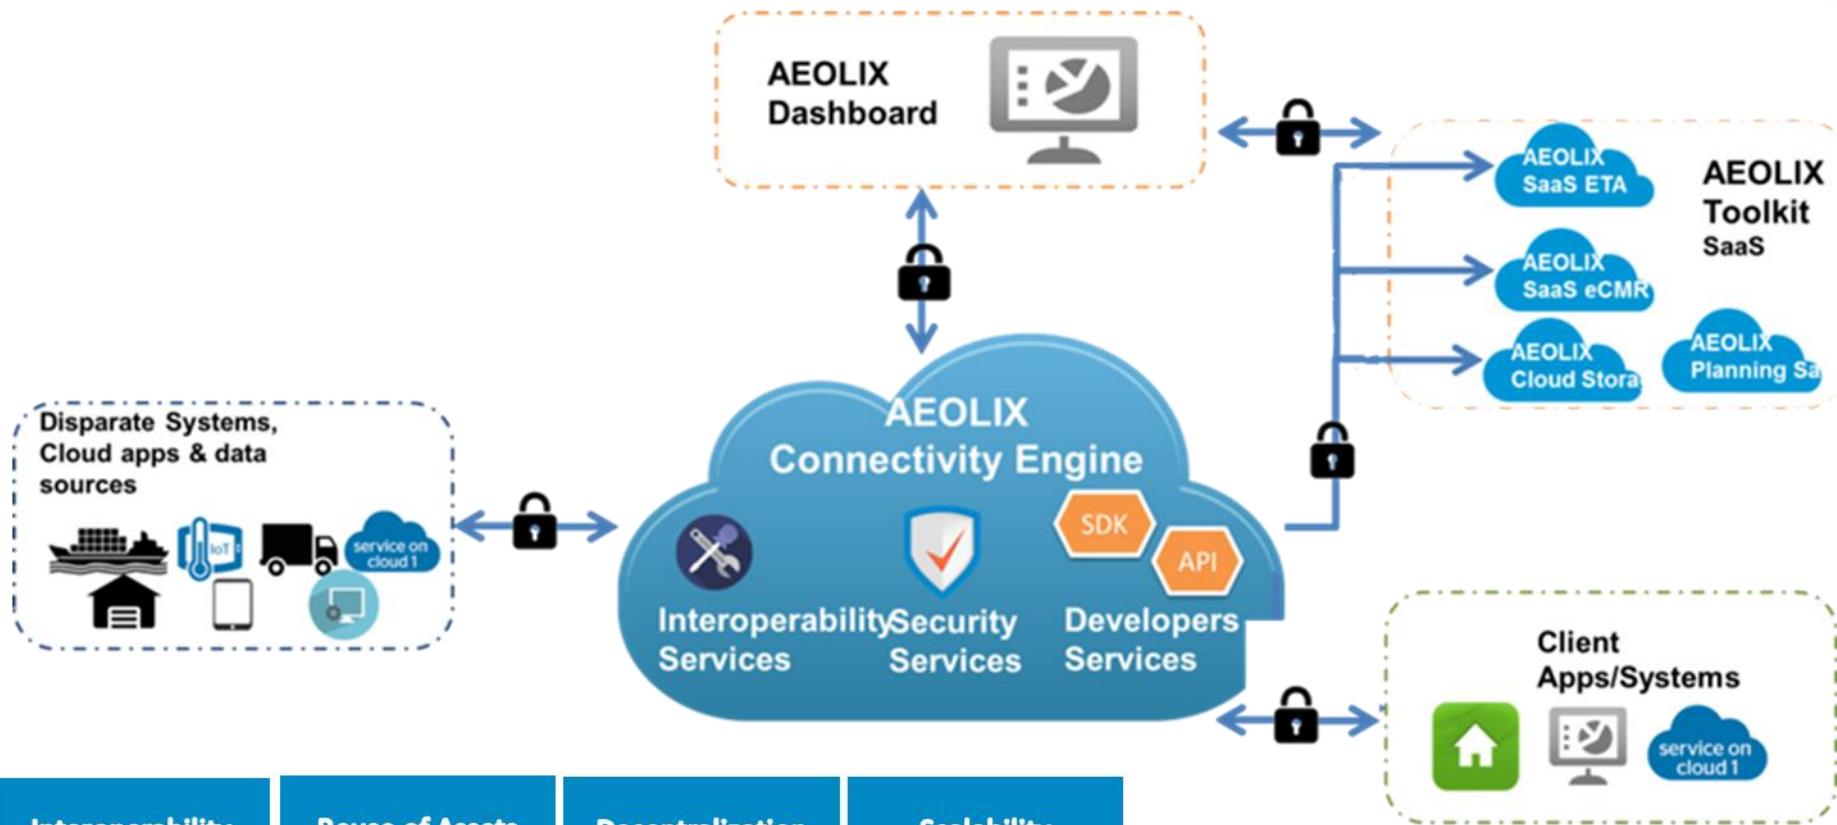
AEOLIX Dashboard

AEOLIX SaaS ETA

AEOLIX SaaS eCMR

AEOLIX Cloud Stora

AEOLIX Planning Sa

AEOLIX Toolkit SaaS

Disparate Systems, Cloud apps & data sources

IoT

service on cloud 1

AEOLIX Connectivity Engine

SDK

API

Interoperability Services

Security Services

Developers Services

Client Apps/Systems

service on cloud 1

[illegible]

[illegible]

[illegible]

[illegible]